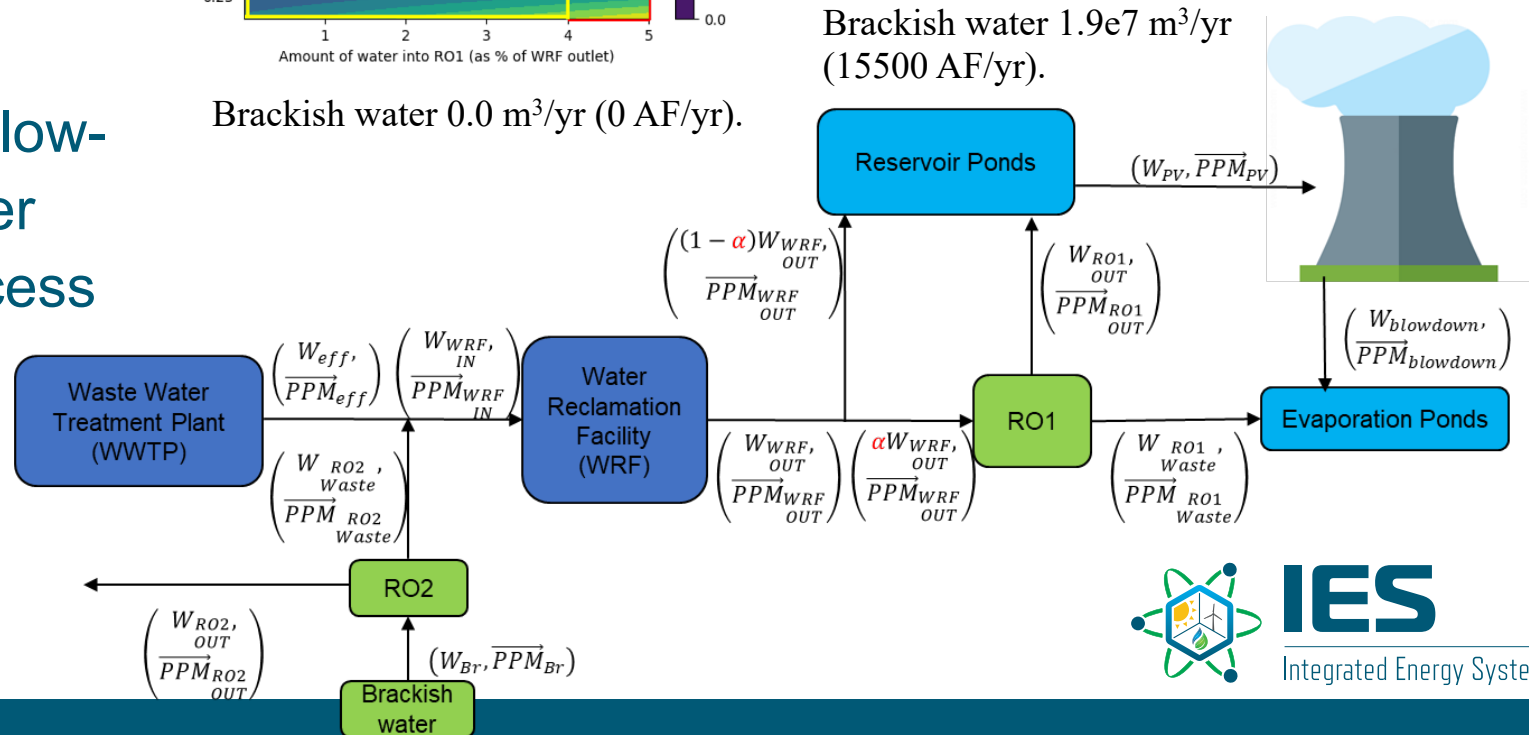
0.0

1 2 3 4 5
Amount of water into RO1 (as % of WRF outlet)

Brackish water 0.0 m$^3$/yr (0 AF/yr).

Brackish water 1.9e7 m$^3$/yr (15500 AF/yr).

low-
er
cess

Reservoir Ponds

$(W_{PV}, \overrightarrow{PPM}_{PV})$

$\begin{pmatrix} (1-\alpha)W_{WRF, OUT} \\ \overrightarrow{PPM}_{WRF OUT} \end{pmatrix}$

$\begin{pmatrix} W_{RO1, OUT} \\ \overrightarrow{PPM}_{RO1 OUT} \end{pmatrix}$

$\begin{pmatrix} W_{blowdown}, \\ \overrightarrow{PPM}_{blowdown} \end{pmatrix}$

Waste Water Treatment Plant (WWTP)

$\begin{pmatrix} W_{eff}, \\ \overrightarrow{PPM}_{eff} \end{pmatrix}$

$\begin{pmatrix} W_{WRF, IN} \\ \overrightarrow{PPM}_{WRF IN} \end{pmatrix}$

Water Reclamation Facility (WRF)

RO1

Evaporation Ponds

$\begin{pmatrix} W_{RO2, Waste} \\ \overrightarrow{PPM}_{RO2 Waste} \end{pmatrix}$

$\begin{pmatrix} W_{WRF, OUT} \\ \overrightarrow{PPM}_{WRF OUT} \end{pmatrix}$

$\begin{pmatrix} \alpha W_{WRF, OUT} \\ \overrightarrow{PPM}_{WRF OUT} \end{pmatrix}$

$\begin{pmatrix} W_{RO1, Waste} \\ \overrightarrow{PPM}_{RO1 Waste} \end{pmatrix}$

RO2

$\begin{pmatrix} W_{RO2, OUT} \\ \overrightarrow{PPM}_{RO2 OUT} \end{pmatrix}$

$(W_{Br}, \overrightarrow{PPM}_{Br})$

Brackish water

IES
Integrated Energy Syste